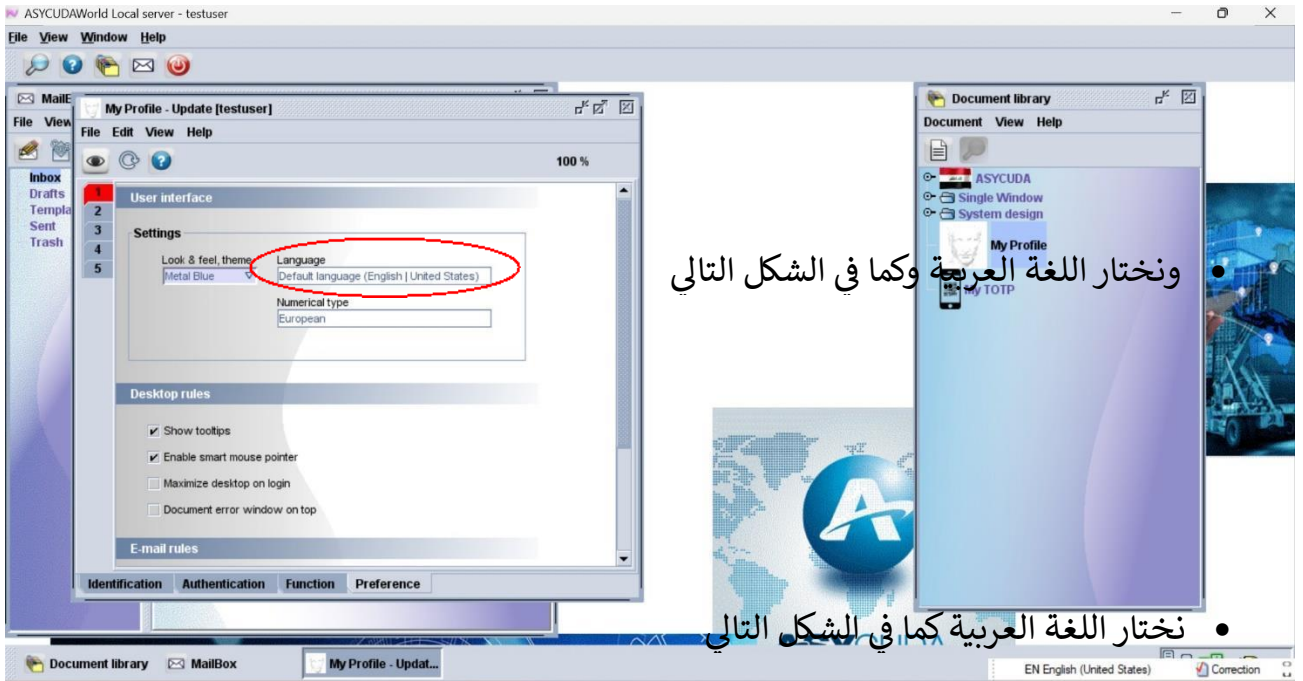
ASYCUDAWorld Local server - testuser

File View Window Help

MailB

File View

Inbox
Drafts
Templa
Sent
Trash

My Profile - Update [testuser]

File Edit View Help

100 %

1
2
3
4
5

User interface

Settings

Look & feel, theme
Metal Blue

Language
Default language (English | United States)

Numerical type
European

Desktop rules

Show tooltips

Enable smart mouse pointer

Maximize desktop on login

Document error window on top

E-mail rules

Identification Authentication Function Preference

Document library

Document View Help

ASYCUDA
Single Window
System design
My Profile
My TOTP

• ونختار اللغة العربية وكما في الشكل التالي

• نختار اللغة العربية كما في الشكل التالي

Document library MailBox My Profile - Updat...

EN English (United States) Correction